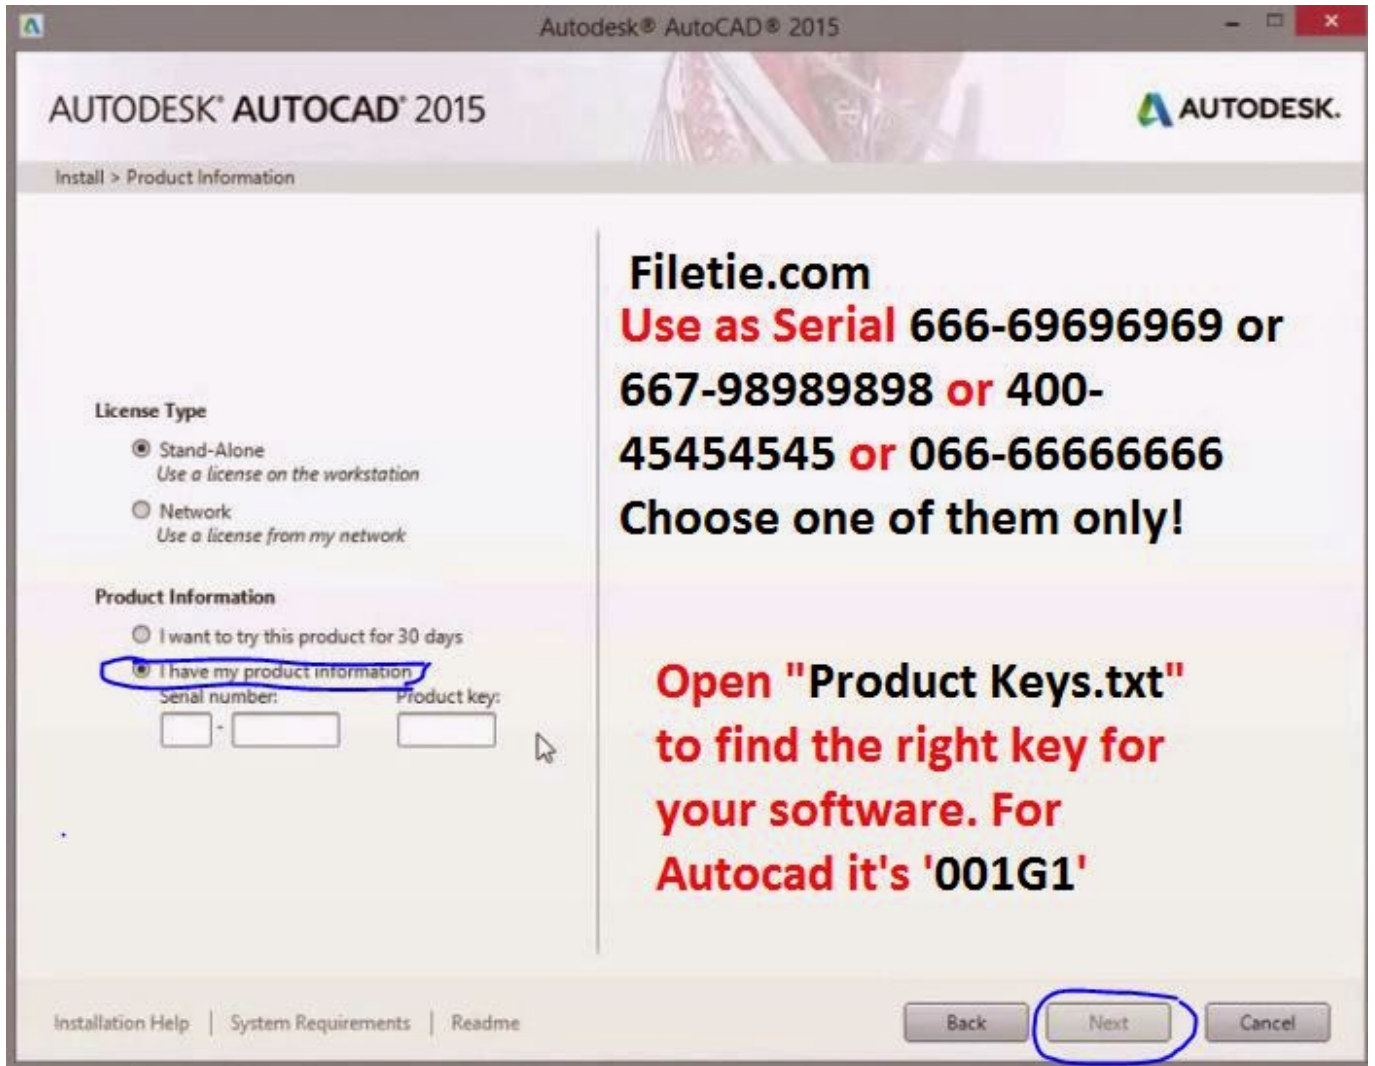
Autodesk® AutoCAD® 2015

AUTODESK® AUTOCAD® 2015

AUTODESK.

Install > Product Information

License Type

Stand-Alone
Use a license on the workstation

Network
Use a license from my network

Product Information

I want to try this product for 30 days

I have my product information

Serial number: -

Product key:

Filetie.com
Use as Serial 666-69696969 or 667-98989898 or 400-45454545 or 066-66666666
Choose one of them only!

Open "Product Keys.txt" to find the right key for your software. For Autocad it's '001G1'

Installation Help | System Requirements | Readme

Back Next Cancel